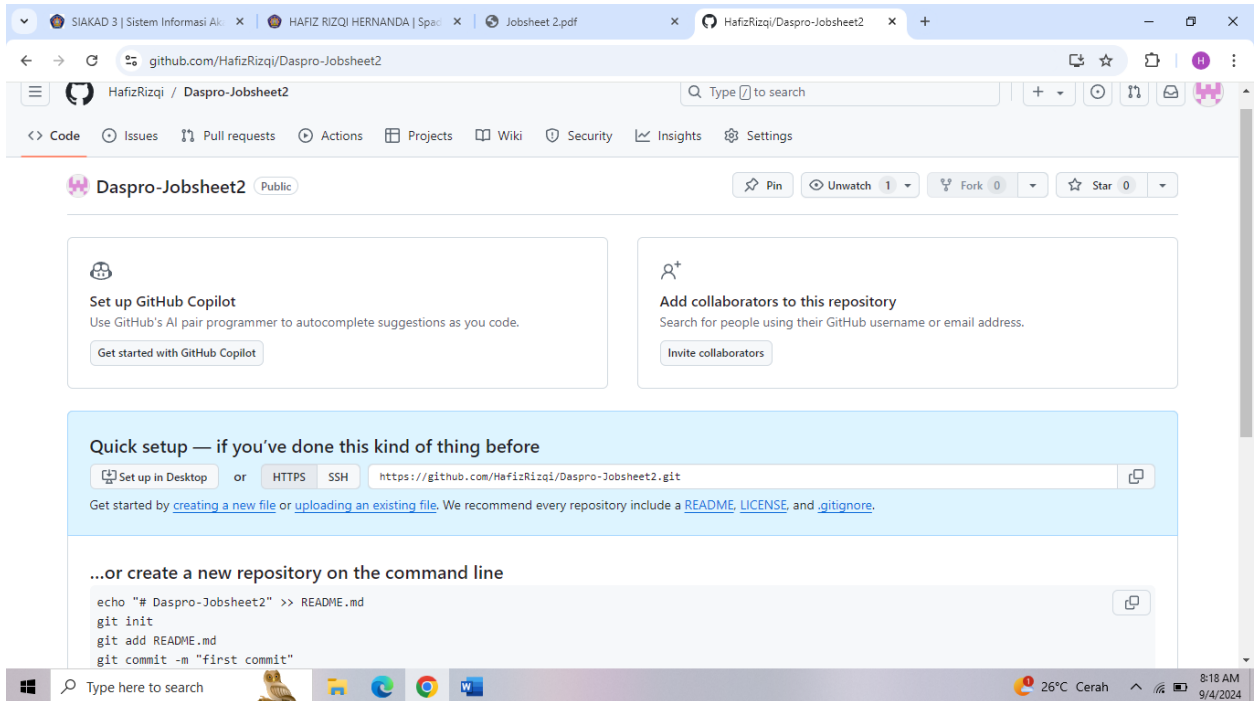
SIAKAD 3 | Sistem Informasi Ak ×
HAFIZ RIZQI HERNANDA | Spac ×
Jobsheet 2.pdf ×
HafizRizqi/Daspro-Jobsheet2 ×
+

github.com/HafizRizqi/Daspro-Jobsheet2

HafizRizqi / Daspro-Jobsheet2

Type / to search

Code Issues Pull requests Actions Projects Wiki Security Insights Settings

Daspro-Jobsheet2 Public

Pin Unwatch 1 Fork 0 Star 0

Set up GitHub Copilot
Use GitHub's AI pair programmer to autocomplete suggestions as you code.
Get started with GitHub Copilot

Add collaborators to this repository
Search for people using their GitHub username or email address.
Invite collaborators

Quick setup — if you've done this kind of thing before
Set up in Desktop or HTTPS SSH https://github.com/HafizRizqi/Daspro-Jobsheet2.git
Get started by creating a new file or uploading an existing file. We recommend every repository include a README, LICENSE, and .gitignore.

...or create a new repository on the command line
echo "# Daspro-Jobsheet2" >> README.md
git init
git add README.md
git commit -m "first commit"

Type here to search
26°C Cerah
8:18 AM
9/4/2024